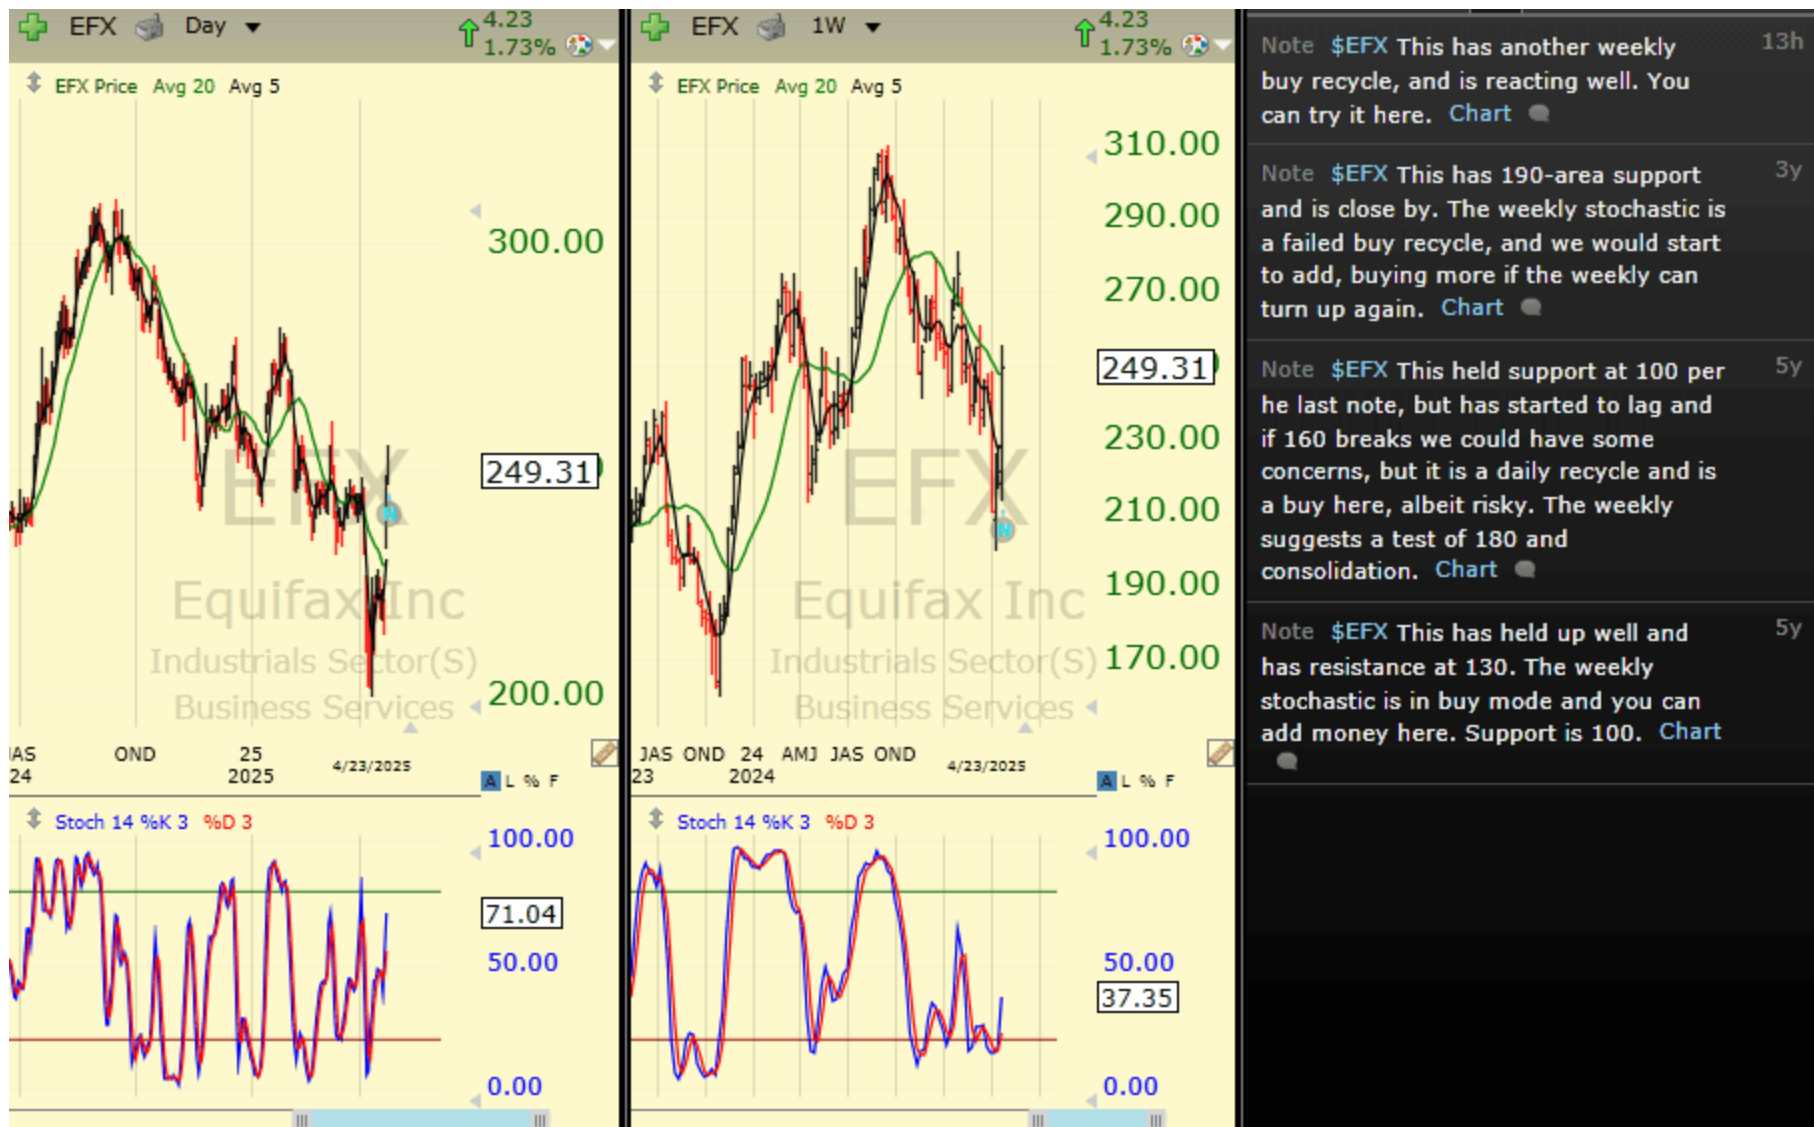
EFX Day 4.23 1.73%

EFX Price Avg 20 Avg 5

300.00
249.31
200.00

EFX
Equifax Inc
Industrials Sector(S)
Business Services

IAS 24 OND 25 2025 4/23/2025

A L % F

Stoch 14 %K 3 %D 3

100.00
71.04
50.00
0.00

EFX 1W 4.23 1.73%

EFX Price Avg 20 Avg 5

310.00
290.00
270.00
249.31
230.00
210.00
190.00
170.00

EFX
Equifax Inc
Industrials Sector(S)
Business Services

JAS OND 24 AMJ JAS OND 23 2024 4/23/2025

A L % F

Stoch 14 %K 3 %D 3

100.00
50.00
37.35
0.00

Note $EFX This has another weekly buy recycle, and is reacting well. You can try it here. Chart 13h

Note $EFX This has 190-area support and is close by. The weekly stochastic is a failed buy recycle, and we would start to add, buying more if the weekly can turn up again. Chart 3y

Note $EFX This held support at 100 per he last note, but has started to lag and if 160 breaks we could have some concerns, but it is a daily recycle and is a buy here, albeit risky. The weekly suggests a test of 180 and consolidation. Chart 5y

Note $EFX This has held up well and has resistance at 130. The weekly stochastic is in buy mode and you can add money here. Support is 100. Chart 5y